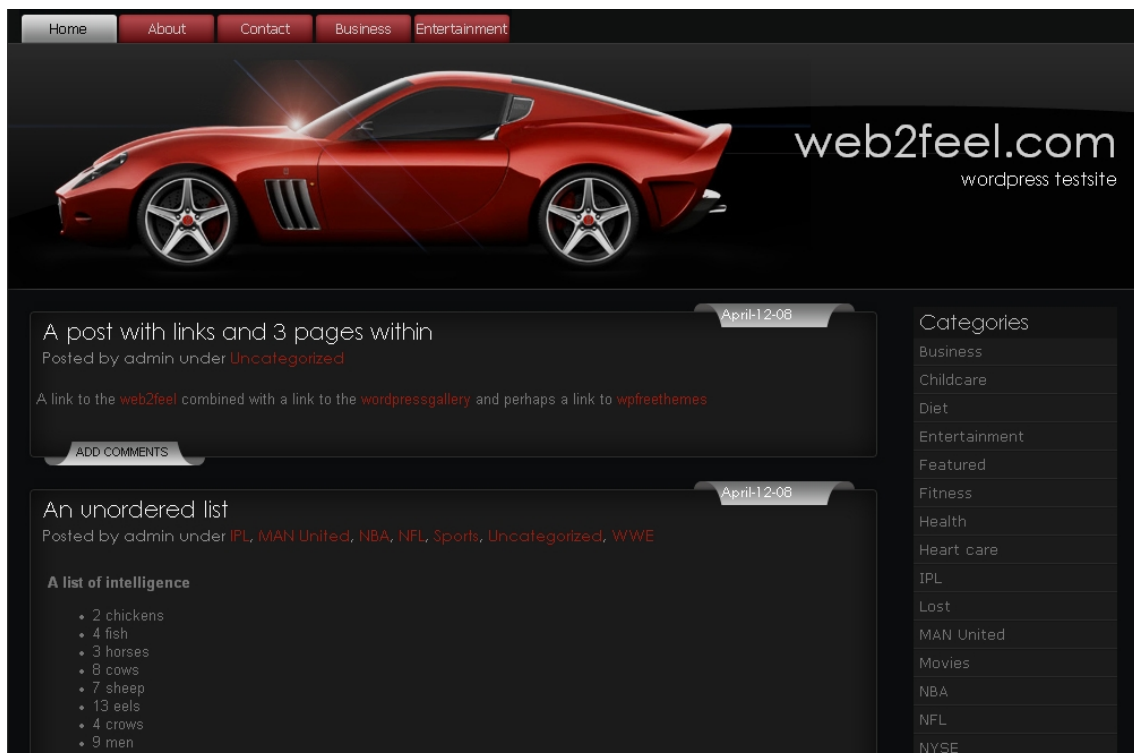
Home About Contact Business Entertainment

web2feel.com
wordpress testsite

April-12-08

A post with links and 3 pages within

Posted by admin under Uncategorized

A link to the web2feel combined with a link to the wordpressgallery and perhaps a link to wpfreethemes

ADD COMMENTS

April-12-08

An unordered list

Posted by admin under IPL, MAN United, NBA, NFL, Sports, Uncategorized, WWE

A list of intelligence

- 2 chickens
- 4 fish
- 3 horses
- 8 cows
- 7 sheep
- 13 eels
- 4 crows
- 9 men

Categories

Business
Childcare
Diet
Entertainment
Featured
Fitness
Health
Heart care
IPL
Lost
MAN United
Movies
NBA
NFL
NYSE